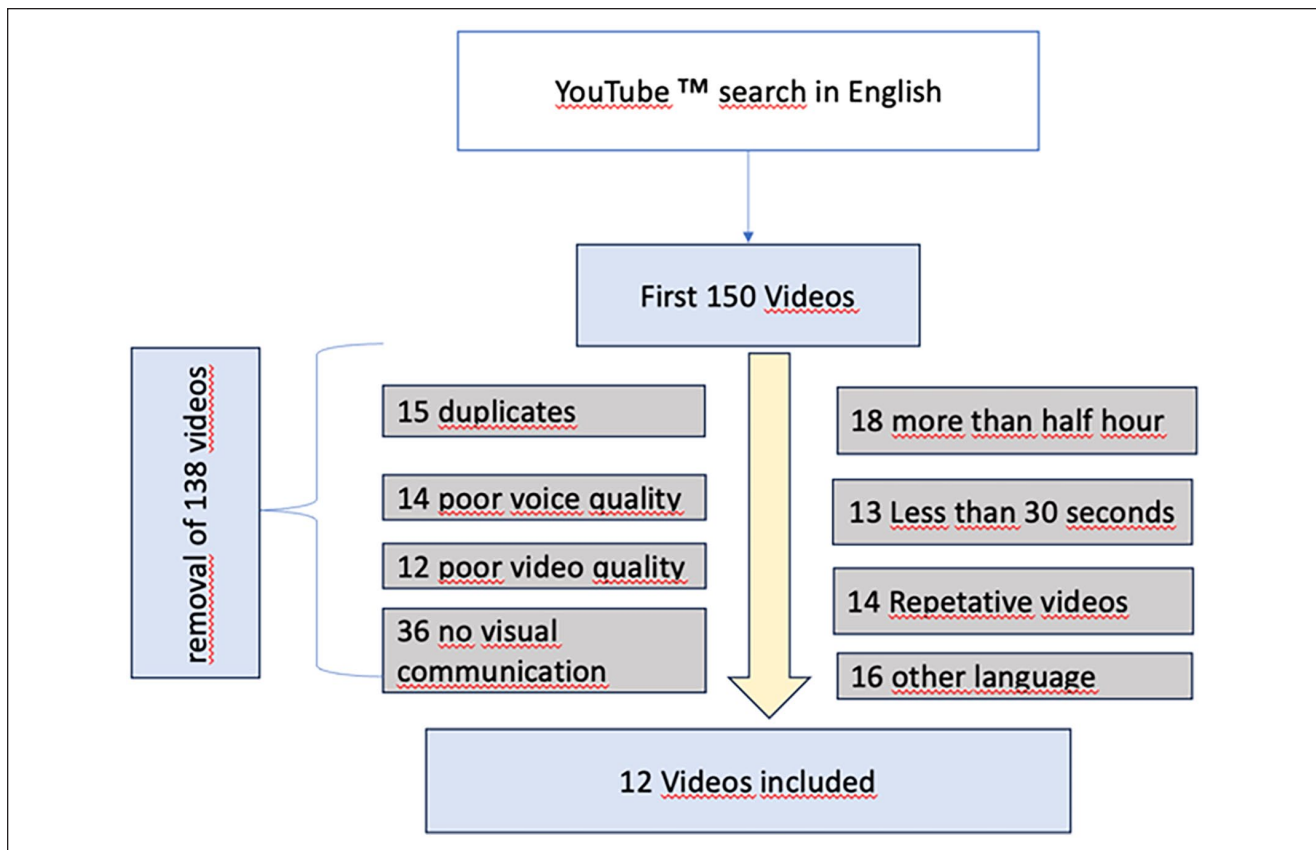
YouTube ™ search in English

First 150 Videos

removal of 138 videos

15 duplicates

14 poor voice quality

12 poor video quality

36 no visual communication

18 more than half hour

13 Less than 30 seconds

14 Repetative videos

16 other language

12 Videos included